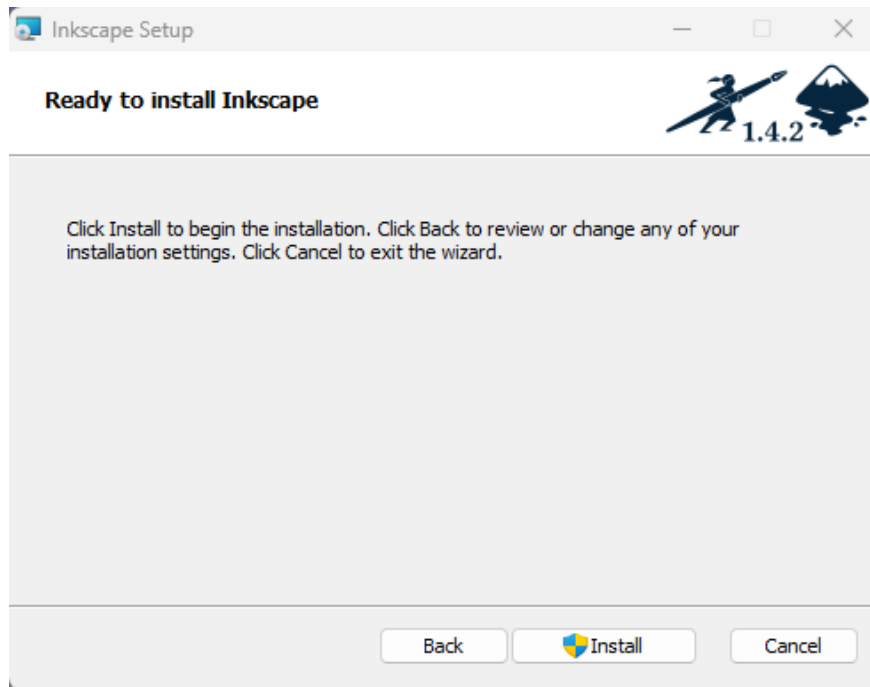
Inkscape Setup

Ready to install Inkscape

1.4.2

Click Install to begin the installation. Click Back to review or change any of your installation settings. Click Cancel to exit the wizard.

Back
Install
Cancel